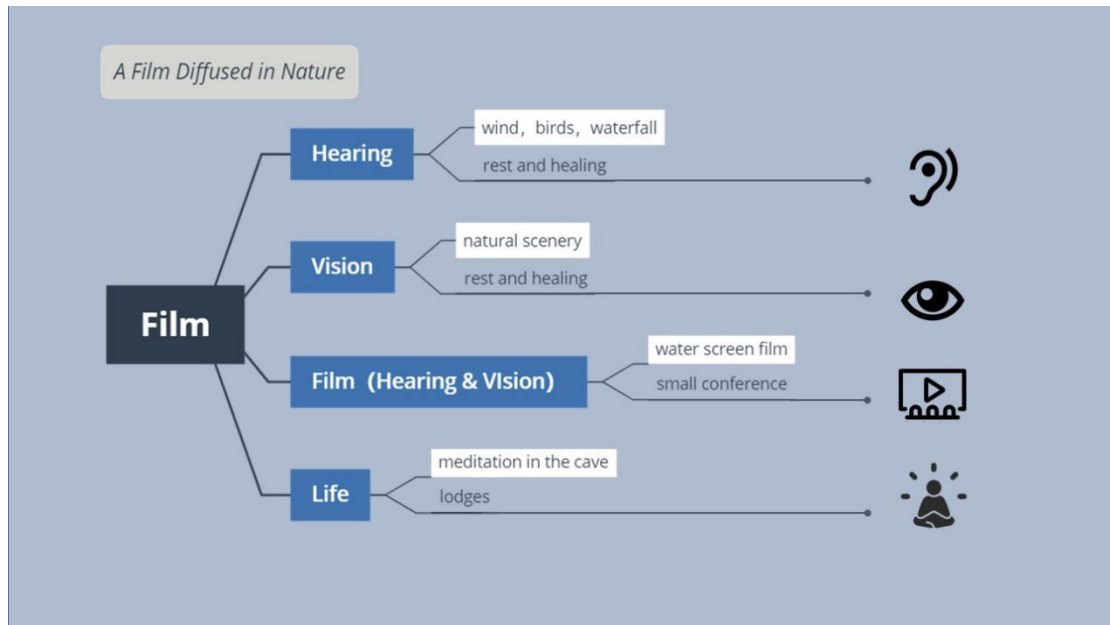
A Film Diffused in Nature

Film

Hearing
wind，birds，waterfall
rest and healing

Vision
natural scenery
rest and healing

Film（Hearing & VIsion)
water screen film
small conference

Life
meditation in the cave
lodges